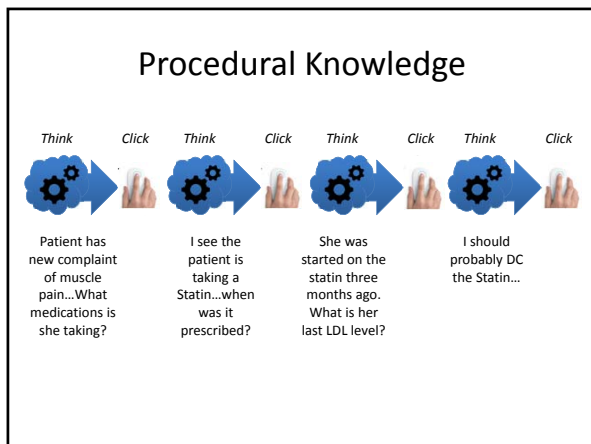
Procedural Knowledge

Think Click Think Click Think Click Think Click

Patient has new complaint of muscle pain…What medications is she taking?

I see the patient is taking a Statin…when was it prescribed?

She was started on the statin three months ago. What is her last LDL level?

I should probably DC the Statin…